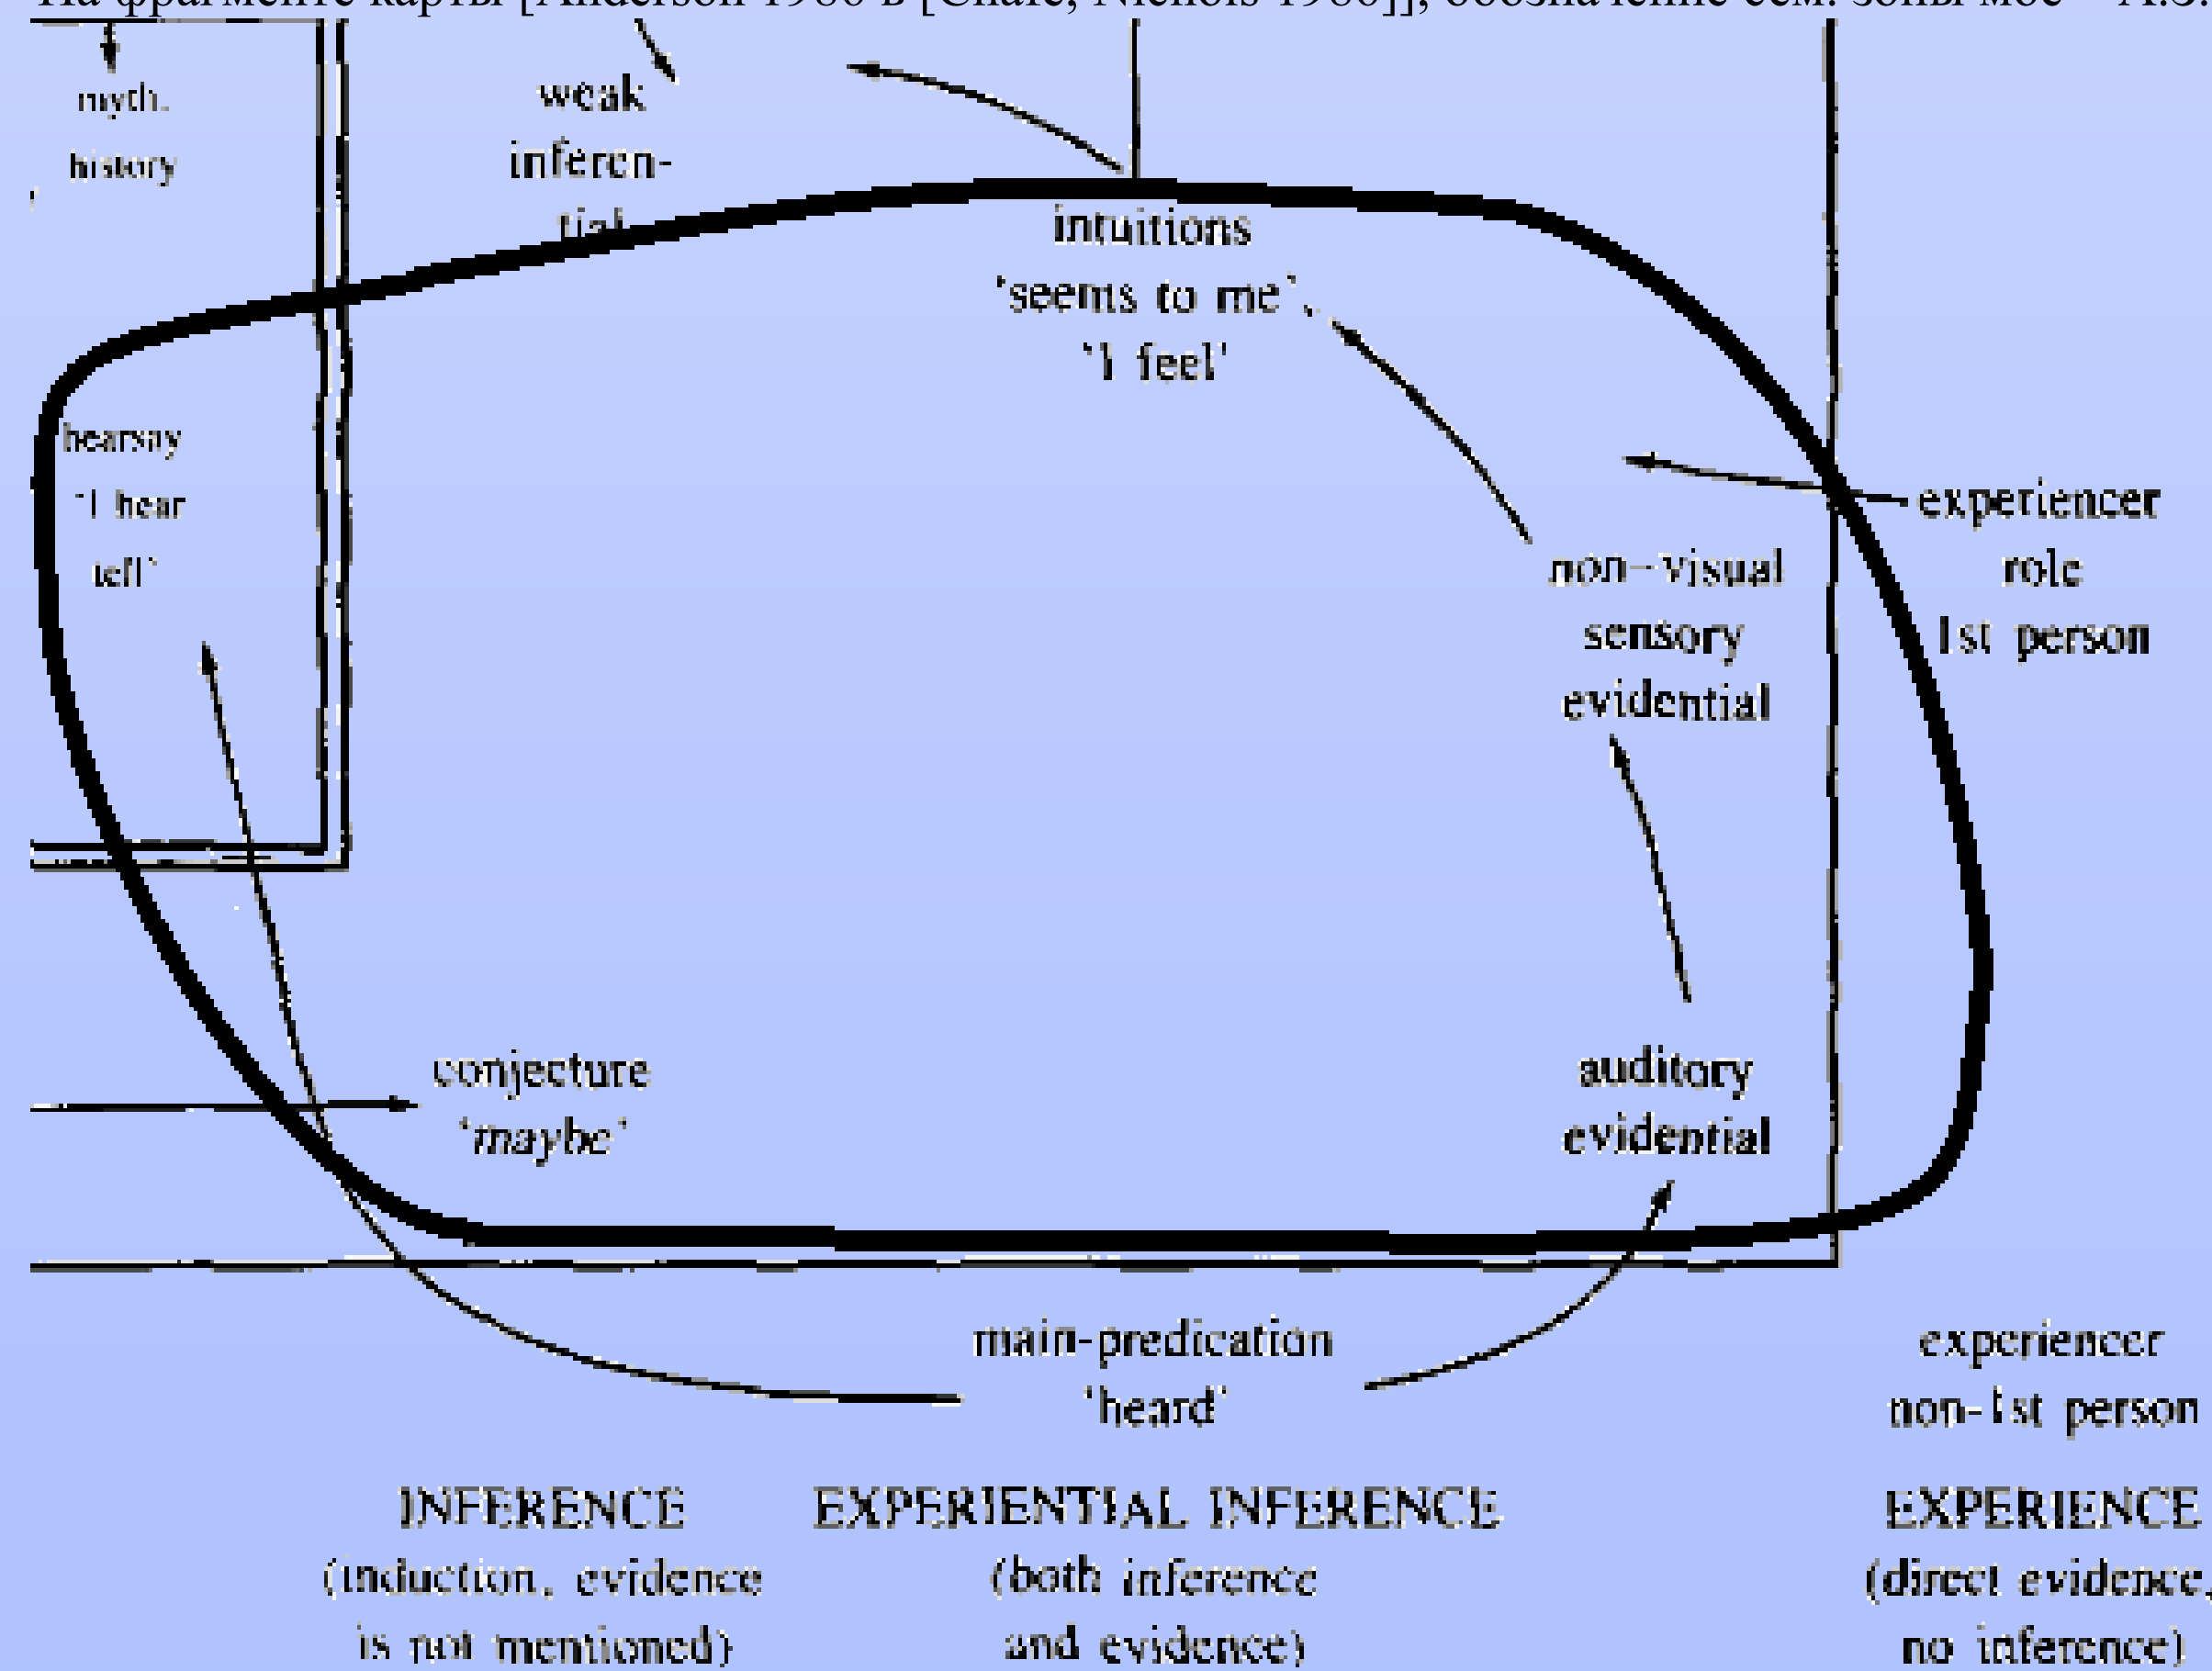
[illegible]

myth. history

weak inferen-tial

intuitions 'seems to me', 'I feel'

hearsay 'I hear tell'

experiencer role 1st person

non-visual sensory evidential

conjecture '*maybe*'

auditory evidential

main-predication 'heard'

experiencer non-1st person

INFERENCE (induction, evidence is not mentioned)

EXPERIENTIAL INFERENCE (both inference and evidence)

EXPERIENCE (direct evidence, no inference)